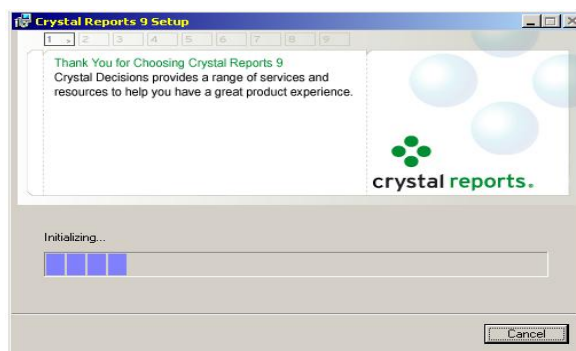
Crystal Reports 9 Setup

1 2 3 4 5 6 7 8 9

Thank You for Choosing Crystal Reports 9
Crystal Decisions provides a range of services and resources to help you have a great product experience.

crystal reports.

Initializing...

Cancel